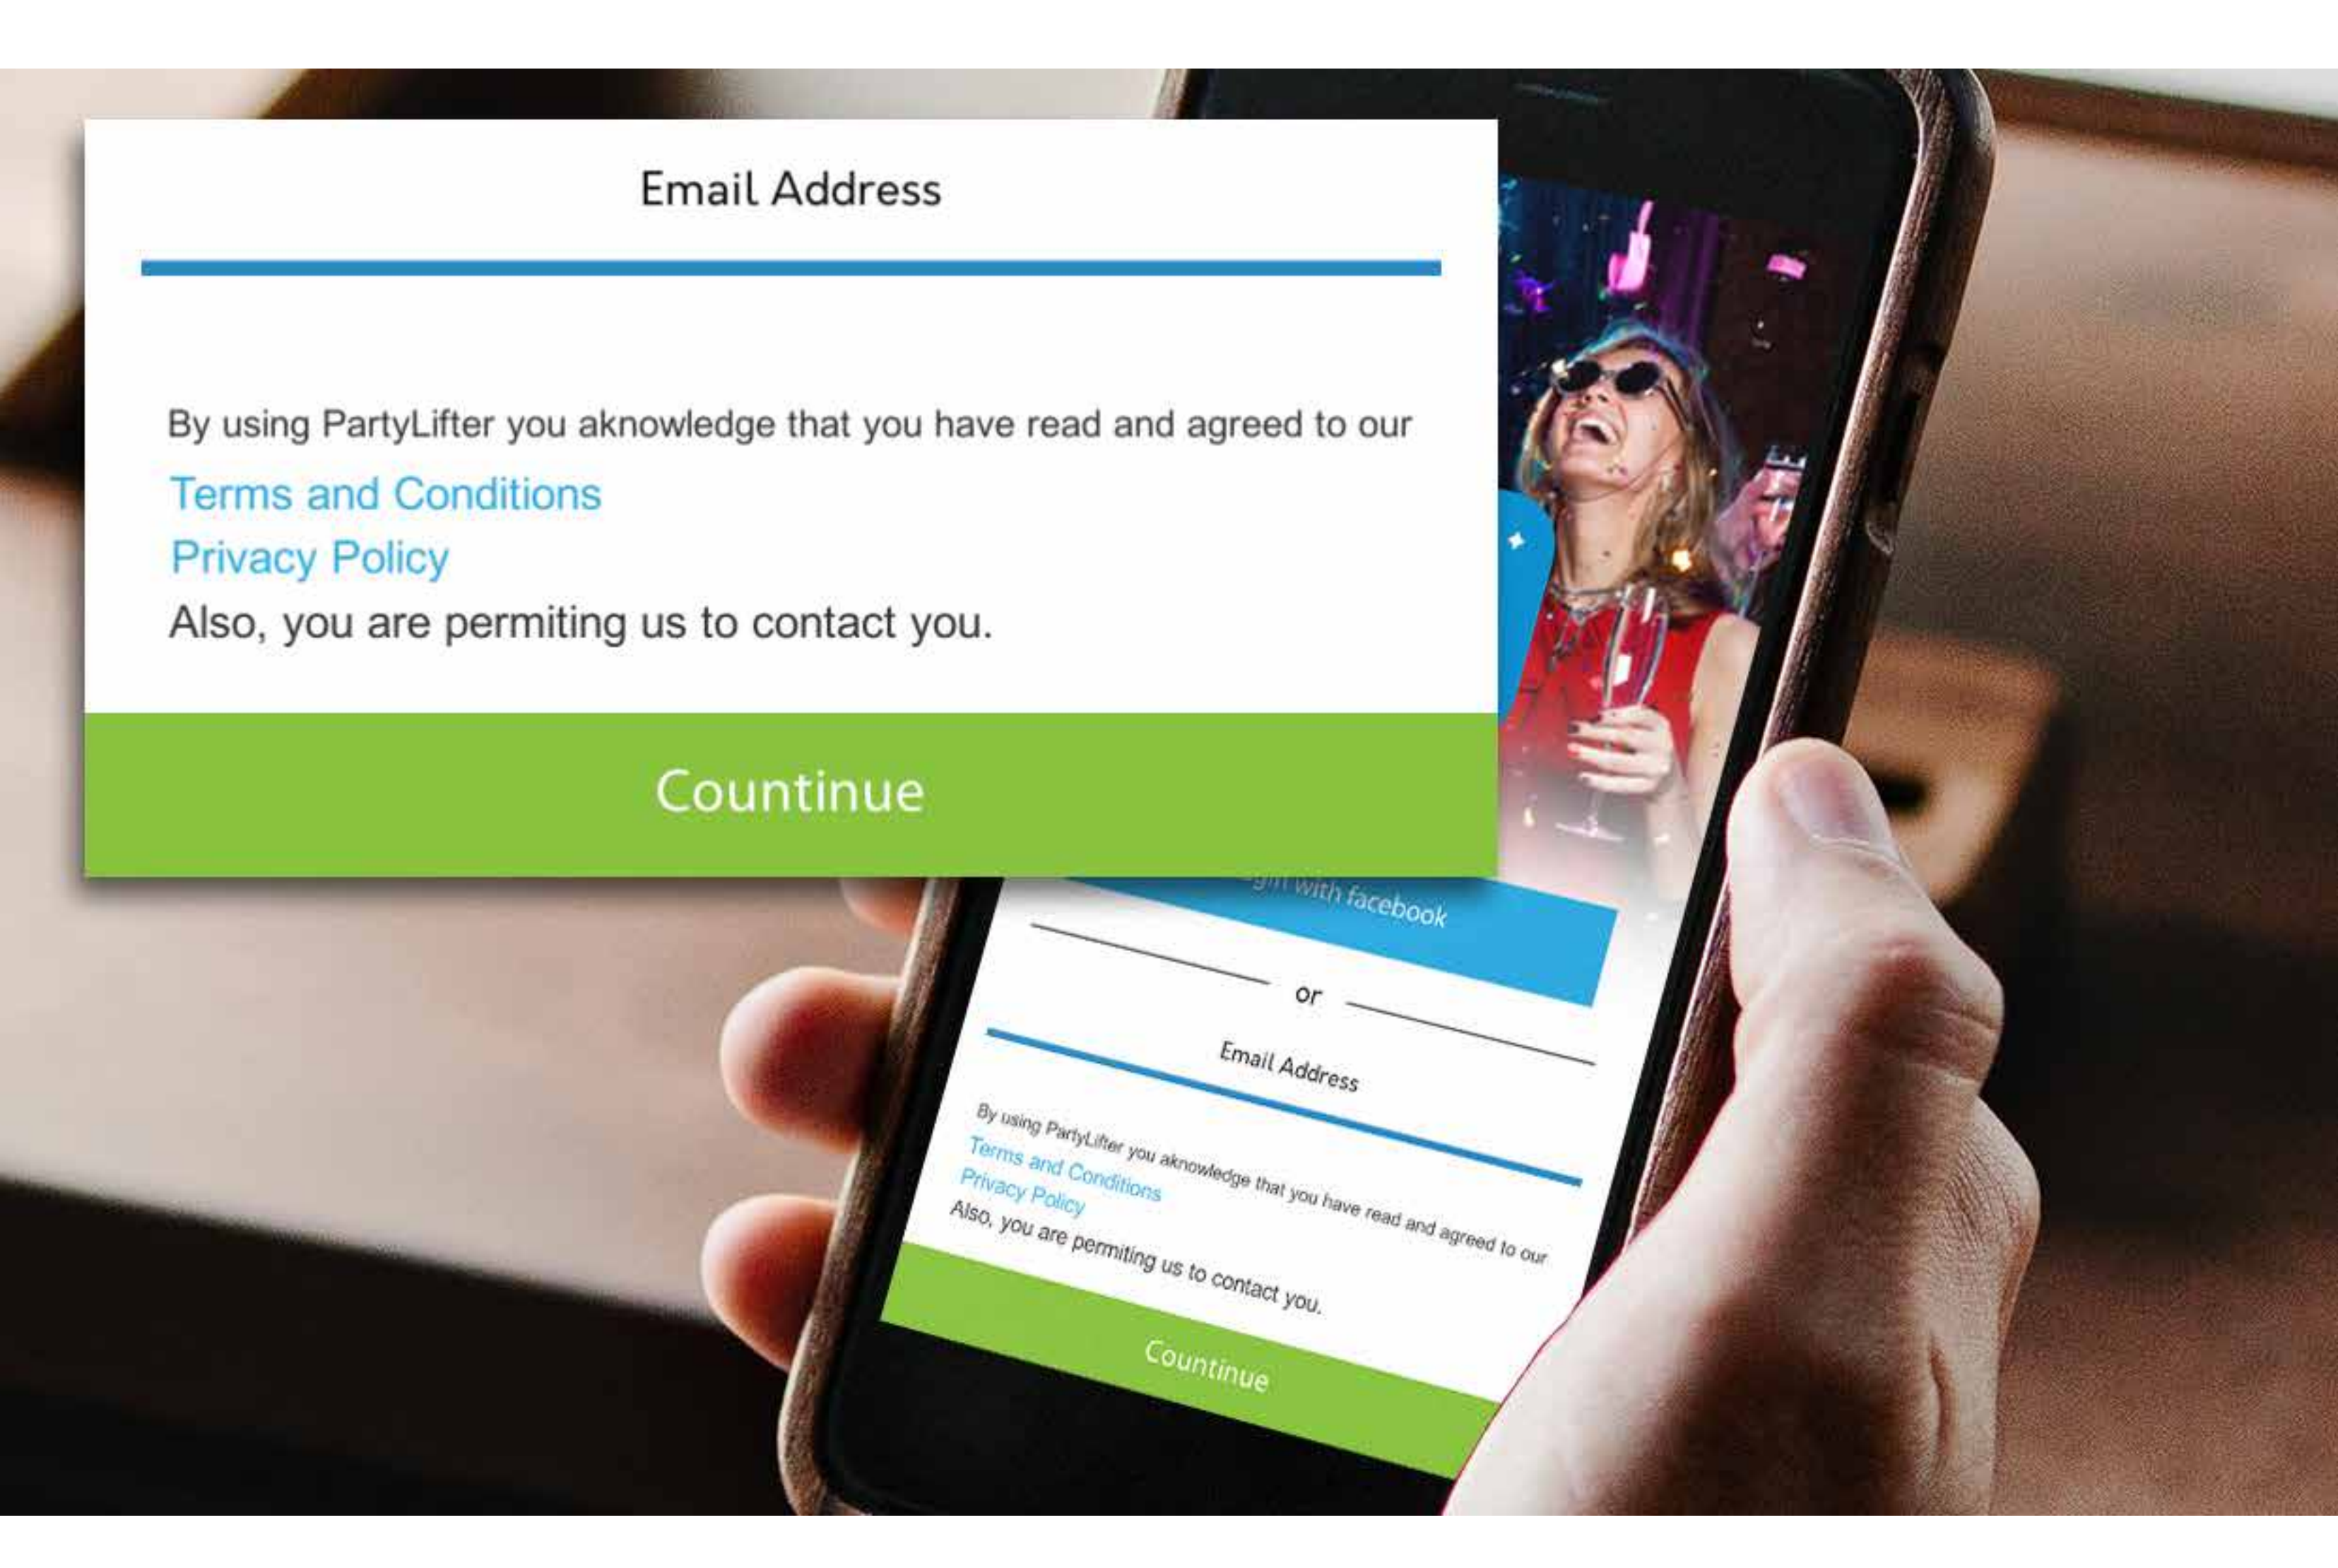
Email Address

By using PartyLifter you aknowledge that you have read and agreed to our
Terms and Conditions
Privacy Policy
Also, you are permiting us to contact you.

Countinue

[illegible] with facebook

or

Email Address

By using PartyLifter you aknowledge that you have read and agreed to our
Terms and Conditions
Privacy Policy
Also, you are permiting us to contact you.

Countinue